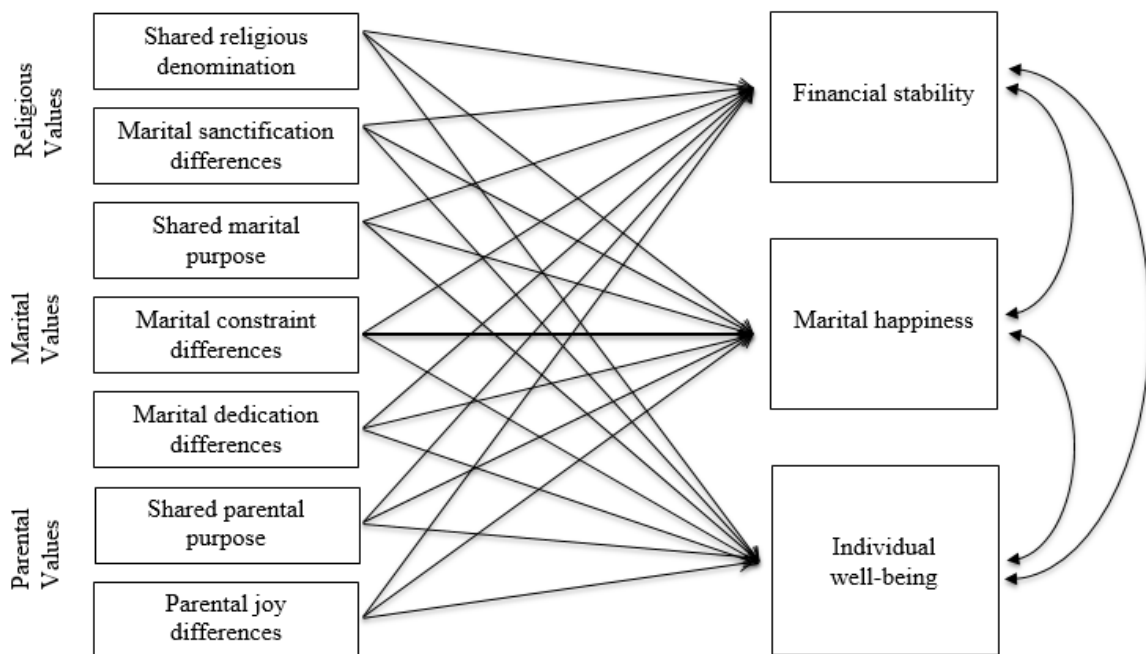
Religious Values

Shared religious denomination

Marital sanctification differences

Marital Values

Shared marital purpose

Marital constraint differences

Marital dedication differences

Parental Values

Shared parental purpose

Parental joy differences

Financial stability

Marital happiness

Individual well-being